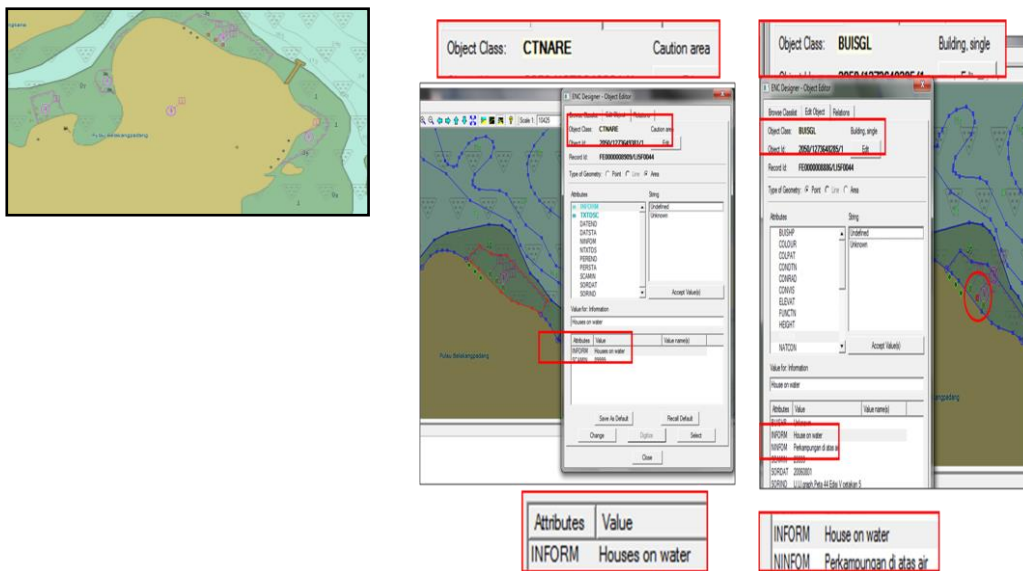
Pulau Bekakangpadang

Object Class: CTNARE Caution area

ENC Designer - Object Editor

Browse Classlist Edit Object Relations

Object Class: CTNARE Caution area

Object Id: 2050/127364/0381/1 Edit

Record Id: FE0000000909/1/SF0044

Type of Geometry: Point Line Area

Attributes
INFORM
TXTDSC
DATEND
DATSTA
NINFOM
NTXTDS
PEREND
PERSTA
SCAMIN
SORDAT
SORIND

String
Undefined
Unknown

Accept Value(s)

Value for: Information

Houses on water

| Attributes | Value | Value name(s) |
|---|---|---|
| INFORM | Houses on water | |
| SCAMIN | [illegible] | |

Save As Default Recall Default

Change Digitize Select

Close

Scale 1: 10425

Pulau Bekakangpadang

| Attributes | Value |
|---|---|
| INFORM | Houses on water |

Object Class: BUISGL Building, single

ENC Designer - Object Editor

Browse Classlist Edit Object Relations

Object Class: BUISGL Building, single

Object Id: 2050/127364/0285/1 Edit

Record Id: FE0000000895/1/SF0044

Type of Geometry: Point Line Area

Attributes
BUISHP
COLOUR
COLPAT
CONDTN
CONRAD
CONVIS
ELEVAT
FUNCTN
HEIGHT
NATCON

String
Undefined
Unknown

Accept Value(s)

Value for: Information

House on water

| Attributes | Value | Value name(s) |
|---|---|---|
| BUISHP | Unknown | |
| INFORM | House on water | |
| NINFOM | Perkampungan di atas air | |
| SCAMIN | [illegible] | |
| SORDAT | 20060801 | |
| SORIND | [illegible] | |

gangpadang

| | |
|---|---|
| INFORM | House on water |
| NINFOM | Perkampungan di atas air |